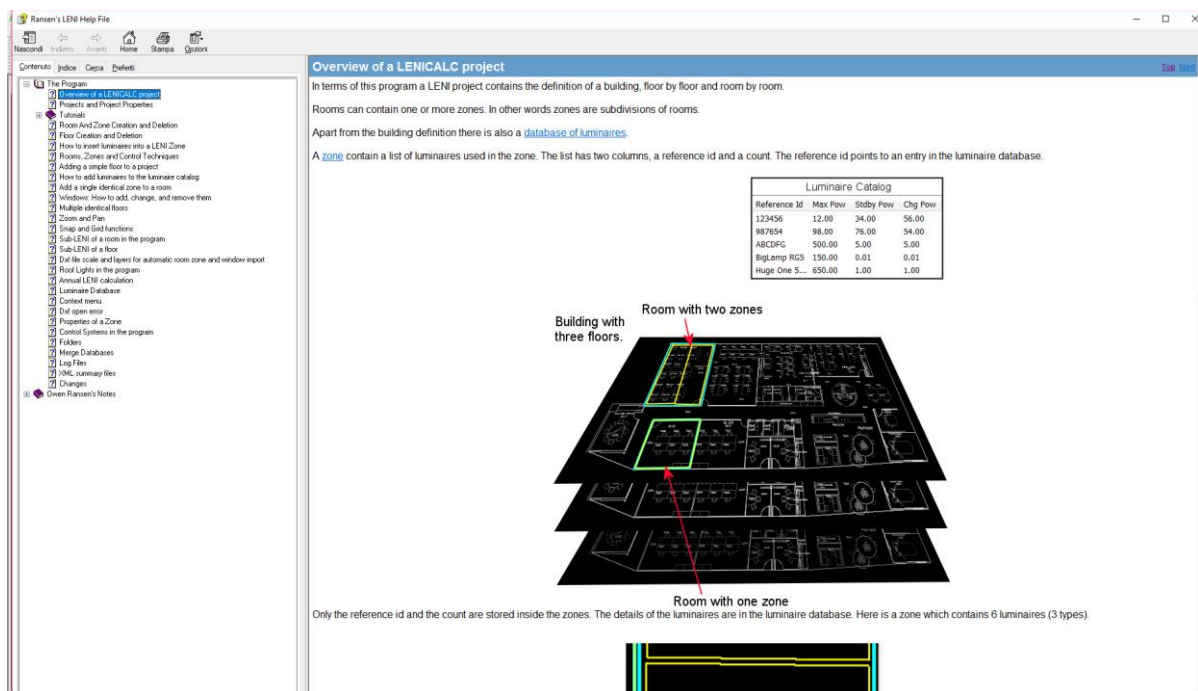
Ransen's LENI Help File

Nascondi Indietro Avanti Home Stampa Opzioni

Contenuto Indice Cerca Preferiti

The Program
Overview of a LENICALC project
Projects and Project Properties
Tutorials
Room And Zone Creation and Deletion
Floor Creation and Deletion
How to insert luminaires into a LENI Zone
Rooms, Zones and Control Techniques
Adding a simple floor to a project
How to add luminaires to the luminaire catalog
Add a single identical zone to a room
Windows: How to add, change, and remove them
Multiple identical floors
Zoom and Pan
Snap and Grid functions
Sub-LENI of a room in the program
Sub-LENI of a floor
Dxf file scale and layers for automatic room zone and window import
Roof Lights in the program
Annual LENI calculation
Luminaire Database
Context menu
Dxf open error
Properties of a Zone
Control Systems in the program
Folders
Merge Databases
Log Files
XML summary files
Changes
Owen Ransen's Notes

Overview of a LENICALC project

Top Next

In terms of this program a LENI project contains the definition of a building, floor by floor and room by room.

Rooms can contain one or more zones. In other words zones are subdivisions of rooms.

Apart from the building definition there is also a database of luminaires.

A zone contain a list of luminaires used in the zone. The list has two columns, a reference id and a count. The reference id points to an entry in the luminaire database.

Luminaire Catalog

| Reference Id | Max Pow | Stdby Pow | Chg Pow |
|---|---|---|---|
| 123456 | 12.00 | 34.00 | 56.00 |
| 987654 | 98.00 | 76.00 | 54.00 |
| ABCDFG | 500.00 | 5.00 | 5.00 |
| BigLamp RG5 | 150.00 | 0.01 | 0.01 |
| Huge One 5... | 650.00 | 1.00 | 1.00 |

Room with two zones

Building with three floors.

Room with one zone

Only the reference id and the count are stored inside the zones. The details of the luminaires are in the luminaire database. Here is a zone which contains 6 luminaires (3 types).